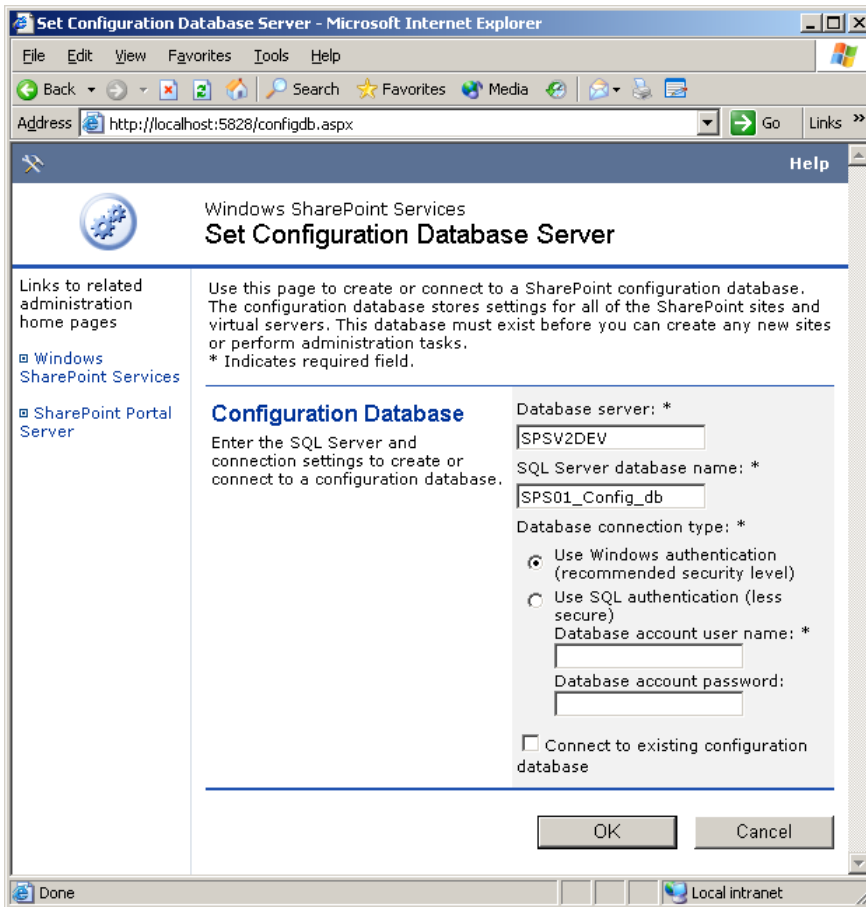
Set Configuration Database Server - Microsoft Internet Explorer

File Edit View Favorites Tools Help

Back Search Favorites Media

Address http://localhost:5828/configdb.aspx Go Links »

Help

Windows SharePoint Services
Set Configuration Database Server

Links to related administration home pages

Windows SharePoint Services

SharePoint Portal Server

Use this page to create or connect to a SharePoint configuration database. The configuration database stores settings for all of the SharePoint sites and virtual servers. This database must exist before you can create any new sites or perform administration tasks.
* Indicates required field.

Configuration Database

Enter the SQL Server and connection settings to create or connect to a configuration database.

Database server: *
SPSV2DEV

SQL Server database name: *
SPS01_Config_db

Database connection type: *

Use Windows authentication (recommended security level)

Use SQL authentication (less secure)

Database account user name: *

Database account password:

Connect to existing configuration database

OK Cancel

Done Local intranet